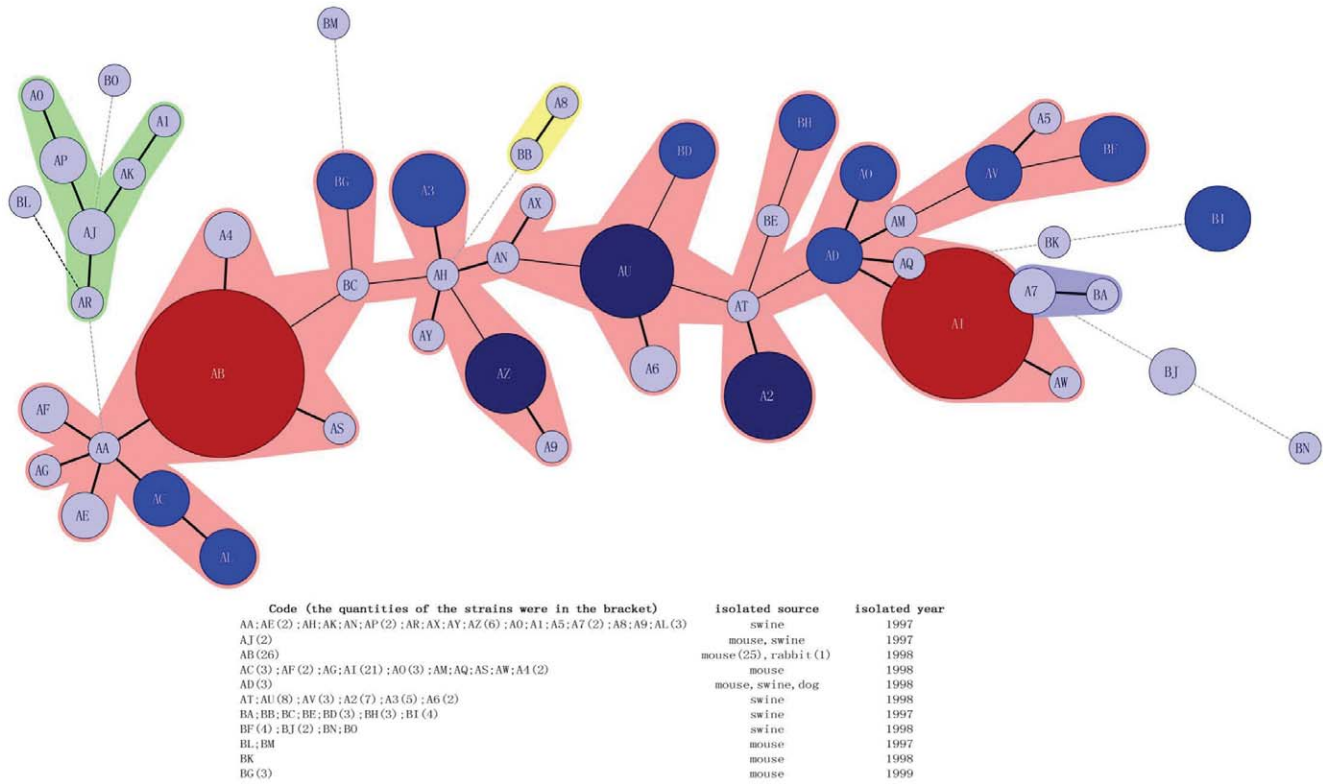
BM
BO
AO
A1
AP
AK
BL
AJ
AR
A8
BB
BG
A3
AX
BD
BH
BE
A5
AO
AV
BF
AM
BI
BK
AD
AQ
A4
BC
AH
AN
AU
AT
A7
BA
AY
AZ
A6
A2
A1
AW
BJ
AB
AS
AF
AA
AG
AC
A9
BN
AE
AL

| Code (the quantities of the strains were in the bracket) | isolated source | isolated year |
|---|---|---|
| AA;AE(2);AH;AK;AN;AP(2);AR;AX;AY;AZ(6);AO;A1;A5;A7(2);A8;A9;AL(3) | swine | 1997 |
| AJ(2) | mouse,swine | 1997 |
| AB(26) | mouse(25),rabbit(1) | 1998 |
| AC(3);AF(2);AG;AI(21);AO(3);AM;AQ;AS;AW;A4(2) | mouse | 1998 |
| AD(3) | mouse,swine,dog | 1998 |
| AT;AU(8);AV(3);A2(7);A3(5);A6(2) | swine | 1998 |
| BA;BB;BC;BE;BD(3);BH(3);BI(4) | swine | 1997 |
| BF(4);BJ(2);BN;BO | swine | 1998 |
| BL;BM | mouse | 1997 |
| BK | mouse | 1998 |
| BG(3) | mouse | 1999 |